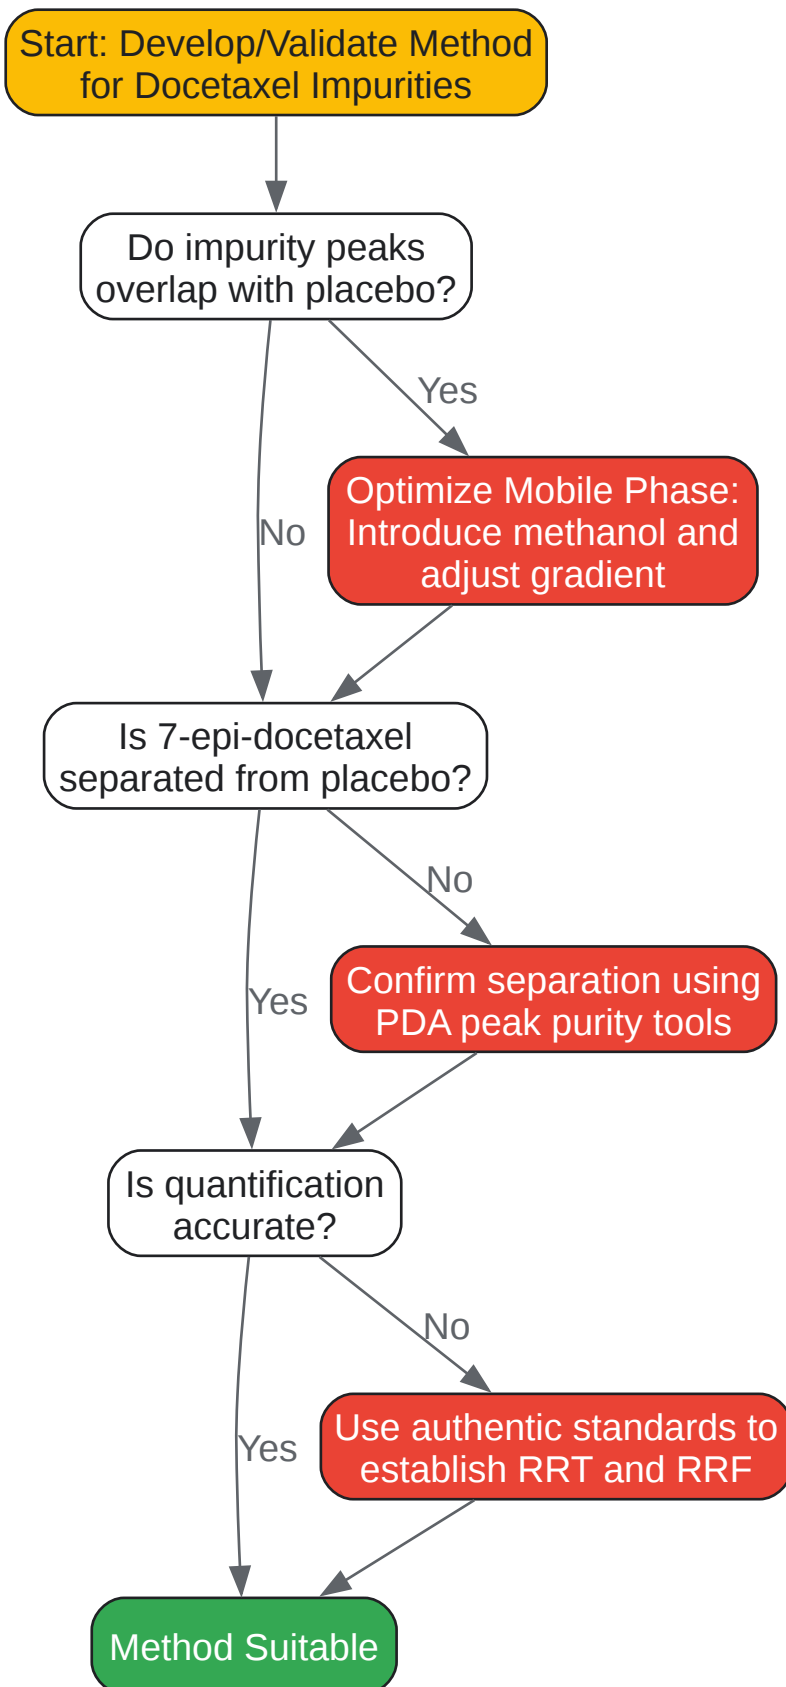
Start: Develop/Validate Method for Docetaxel Impurities

Do impurity peaks overlap with placebo?

Yes

Optimize Mobile Phase: Introduce methanol and adjust gradient

No

Is 7-epi-docetaxel separated from placebo?

No

Confirm separation using PDA peak purity tools

Yes

Is quantification accurate?

No

Use authentic standards to establish RRT and RRF

Yes

Method Suitable